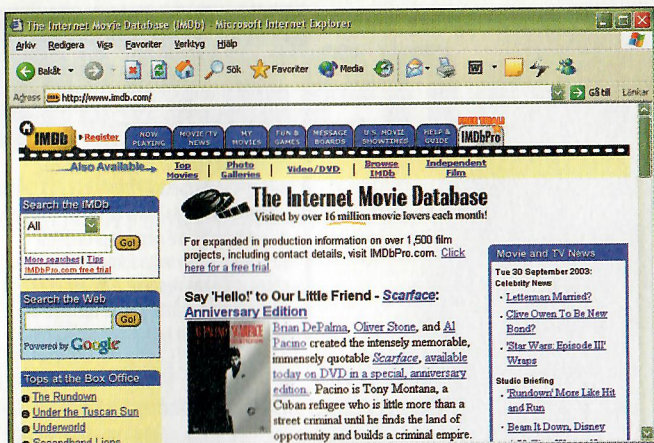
The Internet Movie Database (IMDb) - Microsoft Internet Explorer

Arkiv Redigera Visa Favoriter Verktyg Hjälp

Bakåt Sök Favoriter Media

Adress http://www.imdb.com/ Gå till Länkar

IMDb Register NOW PLAYING MOVIE/TV NEWS MY MOVIES FUN & GAMES MESSAGE BOARDS U.S. MOVIE SHOWTIMES HELP & GUIDE FREE TRIAL IMDbPro

Also Available Top Movies | Photo Galleries | Video/DVD | Browse IMDb | Independent Film

The Internet Movie Database
Visited by over 16 million movie lovers each month!

For expanded in production information on over 1,500 film projects, including contact details, visit IMDbPro.com. Click here for a free trial.

Say 'Hello!' to Our Little Friend - Scarface: Anniversary Edition

Brian DePalma, Oliver Stone, and Al Pacino created the intensely memorable, immensely quotable Scarface, available today on DVD in a special, anniversary edition. Pacino is Tony Montana, a Cuban refugee who is little more than a street criminal until he finds the land of opportunity and builds a criminal empire.

Search the IMDb
All
Go!
More searches | Tips
IMDbPro.com free trial

Search the Web
Go!
Powered by Google

Tops at the Box Office
The Rundown
Under the Tuscan Sun
Underworld
Secondhand Lions

Movie and TV News
Tue 30 September 2003:
Celebrity News
Letterman Married?
Clive Owen To Be New Bond?
'Star Wars: Episode III' Wraps
Studio Briefing
'Rundown' More Like Hit and Run
Beam It Down, Disney
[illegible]